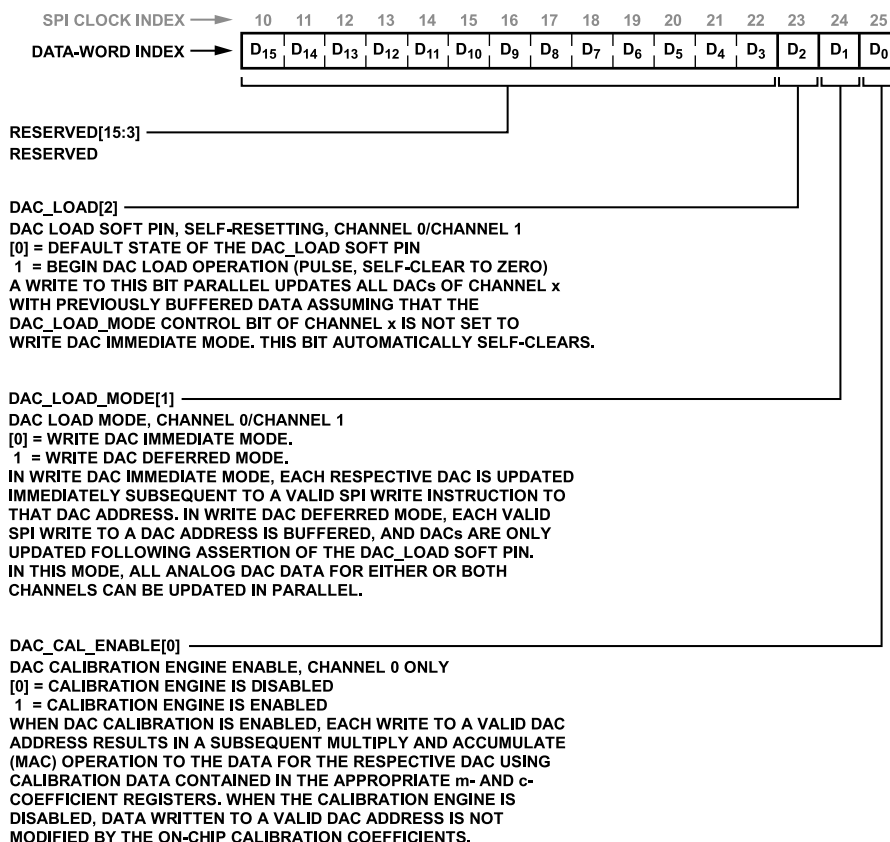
SPI CLOCK INDEX 10 11 12 13 14 15 16 17 18 19 20 21 22 23 24 25

DATA-WORD INDEX $D_{15}$ $D_{14}$ $D_{13}$ $D_{12}$ $D_{11}$ $D_{10}$ $D_9$ $D_8$ $D_7$ $D_6$ $D_5$ $D_4$ $D_3$ $D_2$ $D_1$ $D_0$

RESERVED[15:3]
RESERVED

DAC_LOAD[2]
DAC LOAD SOFT PIN, SELF-RESETTING, CHANNEL 0/CHANNEL 1
[0] = DEFAULT STATE OF THE DAC_LOAD SOFT PIN
1 = BEGIN DAC LOAD OPERATION (PULSE, SELF-CLEAR TO ZERO)
A WRITE TO THIS BIT PARALLEL UPDATES ALL DACs OF CHANNEL x WITH PREVIOUSLY BUFFERED DATA ASSUMING THAT THE DAC_LOAD_MODE CONTROL BIT OF CHANNEL x IS NOT SET TO WRITE DAC IMMEDIATE MODE. THIS BIT AUTOMATICALLY SELF-CLEARS.

DAC_LOAD_MODE[1]
DAC LOAD MODE, CHANNEL 0/CHANNEL 1
[0] = WRITE DAC IMMEDIATE MODE.
1 = WRITE DAC DEFERRED MODE.
IN WRITE DAC IMMEDIATE MODE, EACH RESPECTIVE DAC IS UPDATED IMMEDIATELY SUBSEQUENT TO A VALID SPI WRITE INSTRUCTION TO THAT DAC ADDRESS. IN WRITE DAC DEFERRED MODE, EACH VALID SPI WRITE TO A DAC ADDRESS IS BUFFERED, AND DACs ARE ONLY UPDATED FOLLOWING ASSERTION OF THE DAC_LOAD SOFT PIN. IN THIS MODE, ALL ANALOG DAC DATA FOR EITHER OR BOTH CHANNELS CAN BE UPDATED IN PARALLEL.

DAC_CAL_ENABLE[0]
DAC CALIBRATION ENGINE ENABLE, CHANNEL 0 ONLY
[0] = CALIBRATION ENGINE IS DISABLED
1 = CALIBRATION ENGINE IS ENABLED
WHEN DAC CALIBRATION IS ENABLED, EACH WRITE TO A VALID DAC ADDRESS RESULTS IN A SUBSEQUENT MULTIPLY AND ACCUMULATE (MAC) OPERATION TO THE DATA FOR THE RESPECTIVE DAC USING CALIBRATION DATA CONTAINED IN THE APPROPRIATE m- AND c-COEFFICIENT REGISTERS. WHEN THE CALIBRATION ENGINE IS DISABLED, DATA WRITTEN TO A VALID DAC ADDRESS IS NOT MODIFIED BY THE ON-CHIP CALIBRATION COEFFICIENTS.